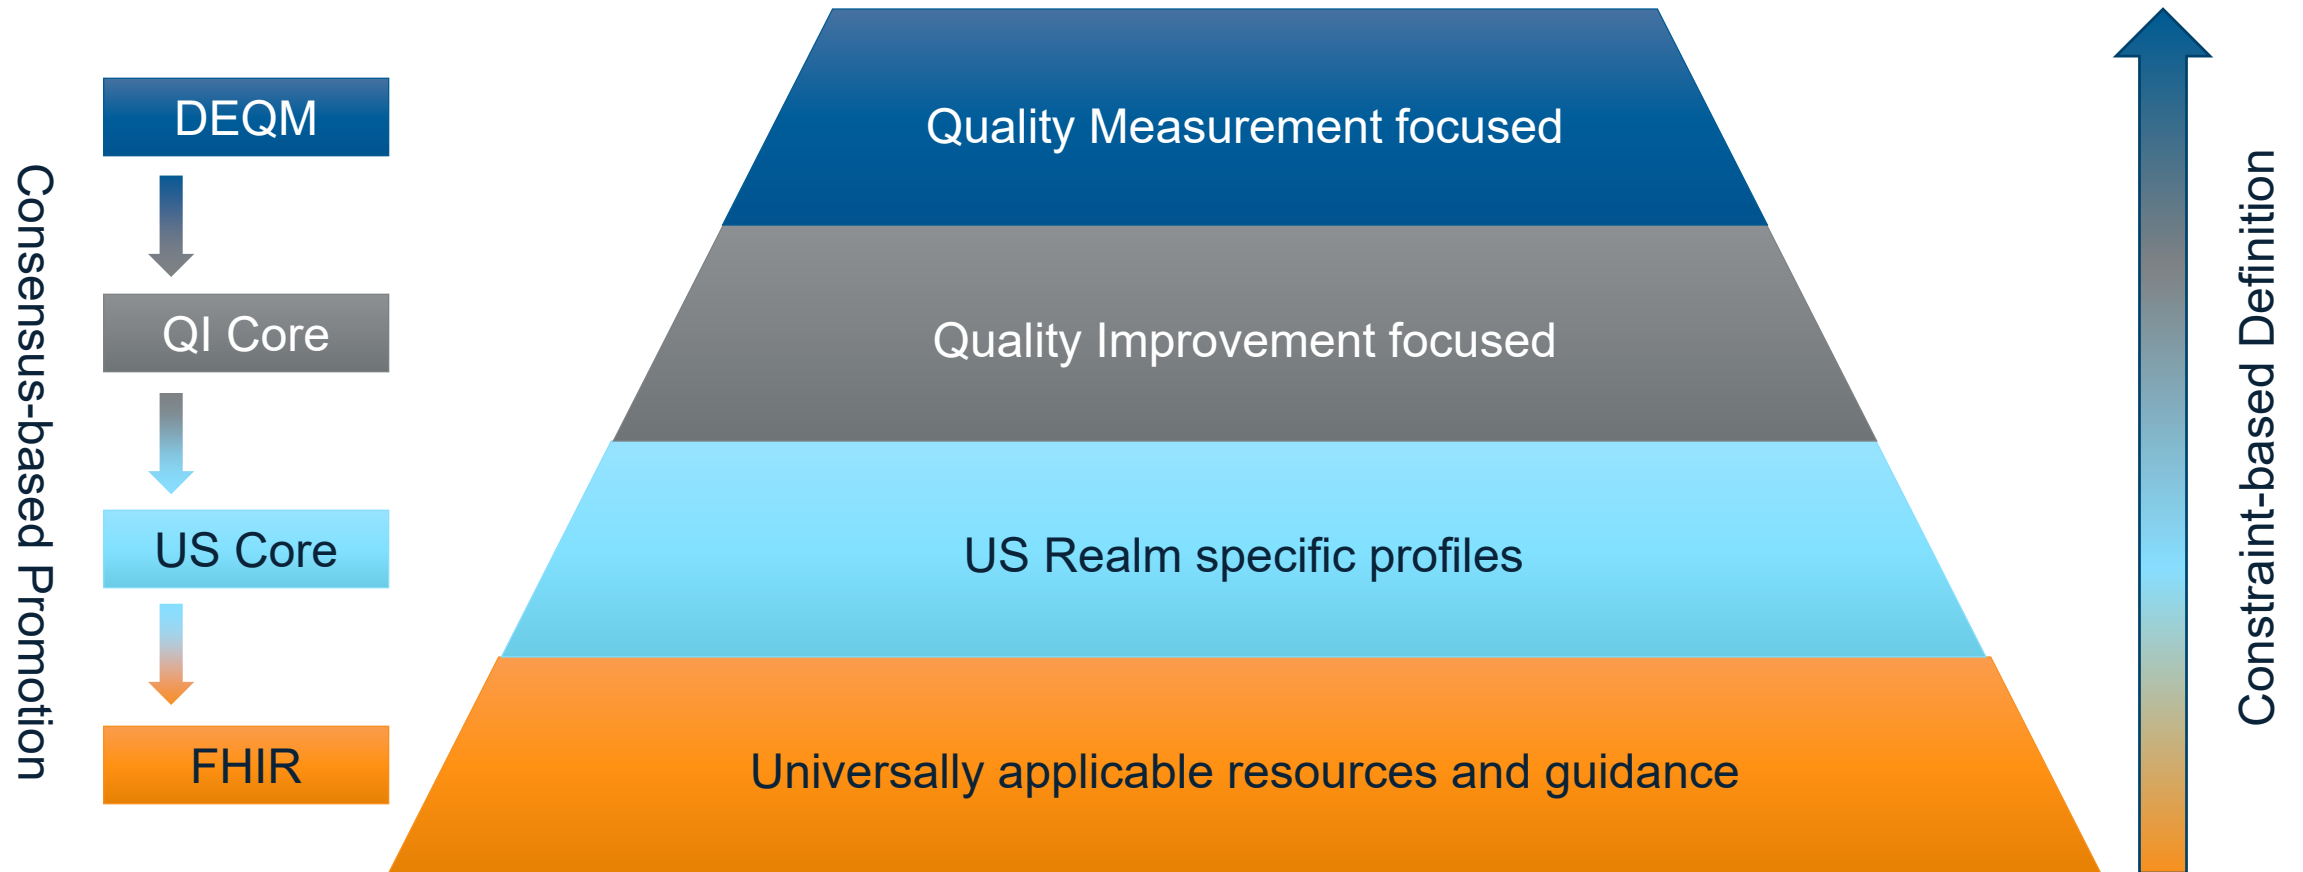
Consensus-based Promotion

DEQM

QI Core

US Core

FHIR

Quality Measurement focused

Quality Improvement focused

US Realm specific profiles

Universally applicable resources and guidance

Constraint-based Definition